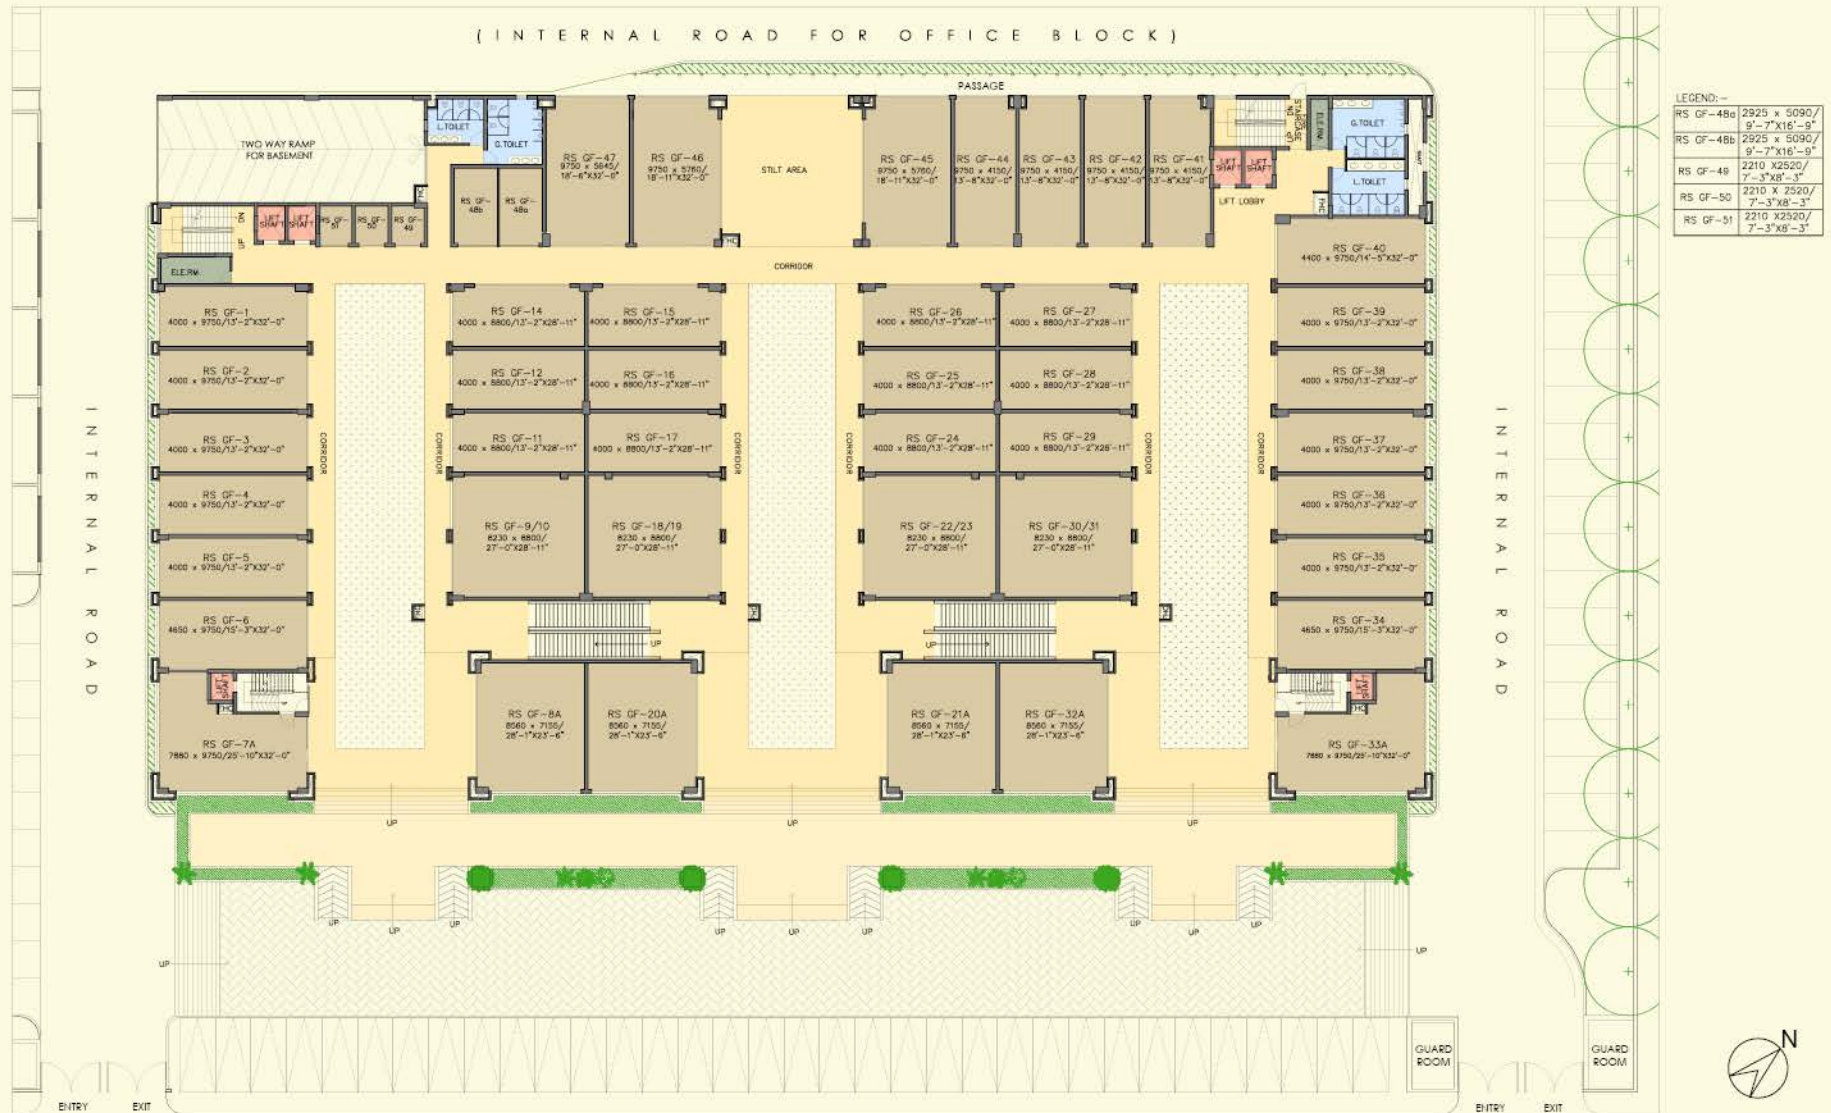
(INTERNAL ROAD FOR OFFICE BLOCK)

PASSAGE

TWO WAY RAMP FOR BASEMENT

L.TOILET
G.TOILET

RS GF-47
9750 x 5645/
18'-6"X32'-0"

RS GF-46
9750 x 5760/
18'-11"X32'-0"

STILT AREA

RS GF-45
9750 x 5760/
18'-11"X32'-0"

RS GF-44
9750 x 4150/
13'-8"X32'-0"

RS GF-43
9750 x 4150/
13'-8"X32'-0"

RS GF-42
9750 x 4150/
13'-8"X32'-0"

RS GF-41
9750 x 4150/
13'-8"X32'-0"

LIFT SHAFT
LIFT SHAFT
LIFT LOBBY
ELE.RM
G.TOILET
L.TOILET

RS GF-48b
RS GF-48a

LIFT SHAFT
LIFT SHAFT
RS GF-51
RS GF-50
RS GF-49

ELE.RM

CORRIDOR

RS GF-40
4400 x 9750/14'-5"X32'-0"

RS GF-1
4000 x 9750/13'-2"X32'-0"

RS GF-2
4000 x 9750/13'-2"X32'-0"

RS GF-3
4000 x 9750/13'-2"X32'-0"

RS GF-4
4000 x 9750/13'-2"X32'-0"

RS GF-5
4000 x 9750/13'-2"X32'-0"

RS GF-6
4650 x 9750/15'-3"X32'-0"

RS GF-7A
7880 x 9750/25'-10"X32'-0"

RS GF-14
4000 x 8800/13'-2"X28'-11"

RS GF-15
4000 x 8800/13'-2"X28'-11"

RS GF-12
4000 x 8800/13'-2"X28'-11"

RS GF-16
4000 x 8800/13'-2"X28'-11"

RS GF-11
4000 x 8800/13'-2"X28'-11"

RS GF-17
4000 x 8800/13'-2"X28'-11"

RS GF-9/10
8230 x 8800/
27'-0"X28'-11"

RS GF-18/19
8230 x 8800/
27'-0"X28'-11"

RS GF-26
4000 x 8800/13'-2"X28'-11"

RS GF-27
4000 x 8800/13'-2"X28'-11"

RS GF-25
4000 x 8800/13'-2"X28'-11"

RS GF-28
4000 x 8800/13'-2"X28'-11"

RS GF-24
4000 x 8800/13'-2"X28'-11"

RS GF-29
4000 x 8800/13'-2"X28'-11"

RS GF-22/23
8230 x 8800/
27'-0"X28'-11"

RS GF-30/31
8230 x 8800/
27'-0"X28'-11"

RS GF-39
4000 x 9750/13'-2"X32'-0"

RS GF-38
4000 x 9750/13'-2"X32'-0"

RS GF-37
4000 x 9750/13'-2"X32'-0"

RS GF-36
4000 x 9750/13'-2"X32'-0"

RS GF-35
4000 x 9750/13'-2"X32'-0"

RS GF-34
4650 x 9750/15'-3"X32'-0"

RS GF-33A
7880 x 9750/25'-10"X32'-0"

CORRIDOR
CORRIDOR
CORRIDOR
CORRIDOR
CORRIDOR
CORRIDOR

UP
UP

RS GF-8A
8560 x 7150/
28'-1"X23'-6"

RS GF-20A
8560 x 7150/
28'-1"X23'-6"

RS GF-21A
8560 x 7150/
28'-1"X23'-6"

RS GF-32A
8560 x 7150/
28'-1"X23'-6"

INTERNAL ROAD
INTERNAL ROAD

UP UP UP
UP UP UP UP UP UP UP UP UP UP UP UP

GUARD ROOM
GUARD ROOM

ENTRY EXIT
ENTRY EXIT

LEGEND:-
| RS GF-48a | 2925 x 5090/ 9'-7"X16'-9" |
|---|---|
| RS GF-48b | 2925 x 5090/ 9'-7"X16'-9" |
| RS GF-49 | 2210 X2520/ 7'-3"X8'-3" |
| RS GF-50 | 2210 X 2520/ 7'-3"X8'-3" |
| RS GF-51 | 2210 X2520/ 7'-3"X8'-3" |

N